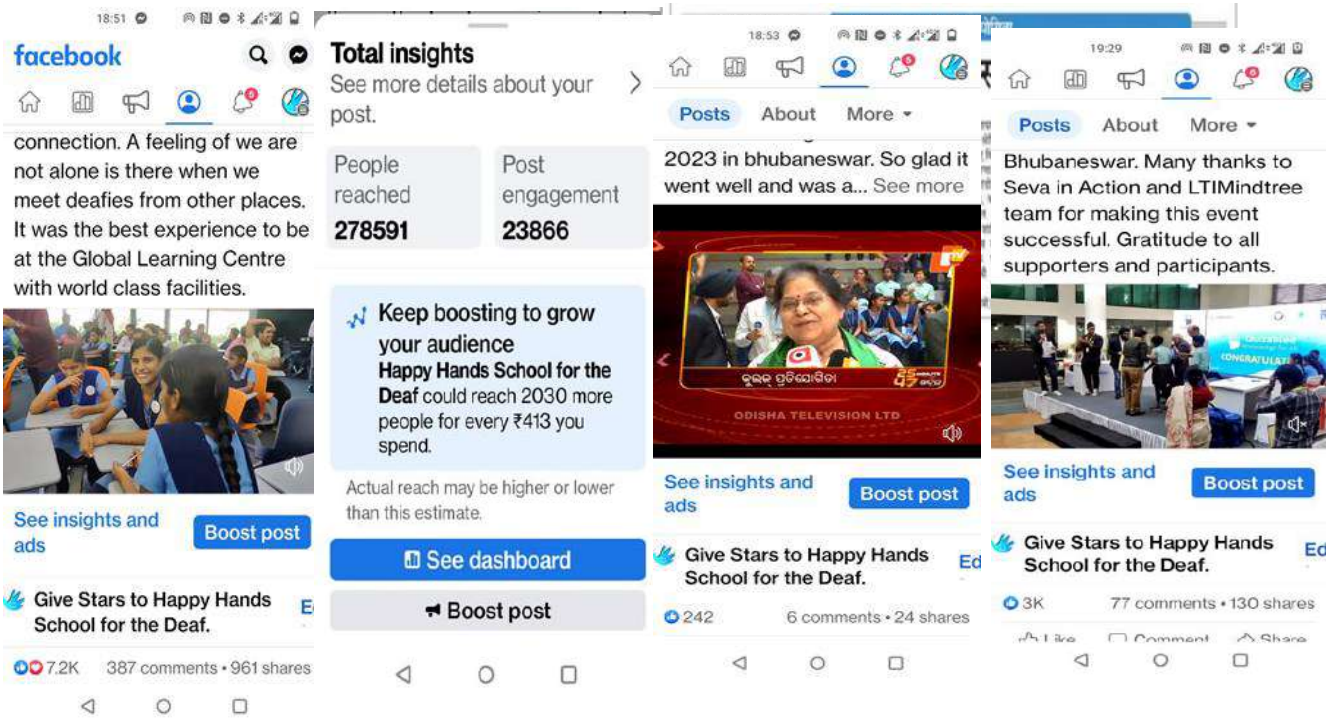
18:51

facebook

connection. A feeling of we are not alone is there when we meet deafies from other places. It was the best experience to be at the Global Learning Centre with world class facilities.

See insights and ads

Boost post

Give Stars to Happy Hands School for the Deaf.

7.2K 387 comments • 961 shares

Total insights
See more details about your post.

People reached
278591

Post engagement
23866

Keep boosting to grow your audience
Happy Hands School for the Deaf could reach 2030 more people for every ₹413 you spend.

Actual reach may be higher or lower than this estimate.

See dashboard

Boost post

18:53

Posts About More

2023 in bhubaneswar. So glad it went well and was a... See more

ODISHA TELEVISION LTD

See insights and ads

Boost post

Give Stars to Happy Hands School for the Deaf.

242 6 comments • 24 shares

19:29

Posts About More

Bhubaneswar. Many thanks to Seva in Action and LTIMindtree team for making this event successful. Gratitude to all supporters and participants.

CONGRATULATI

See insights and ads

Boost post

Give Stars to Happy Hands School for the Deaf.

3K 77 comments • 130 shares

Like Comment Share